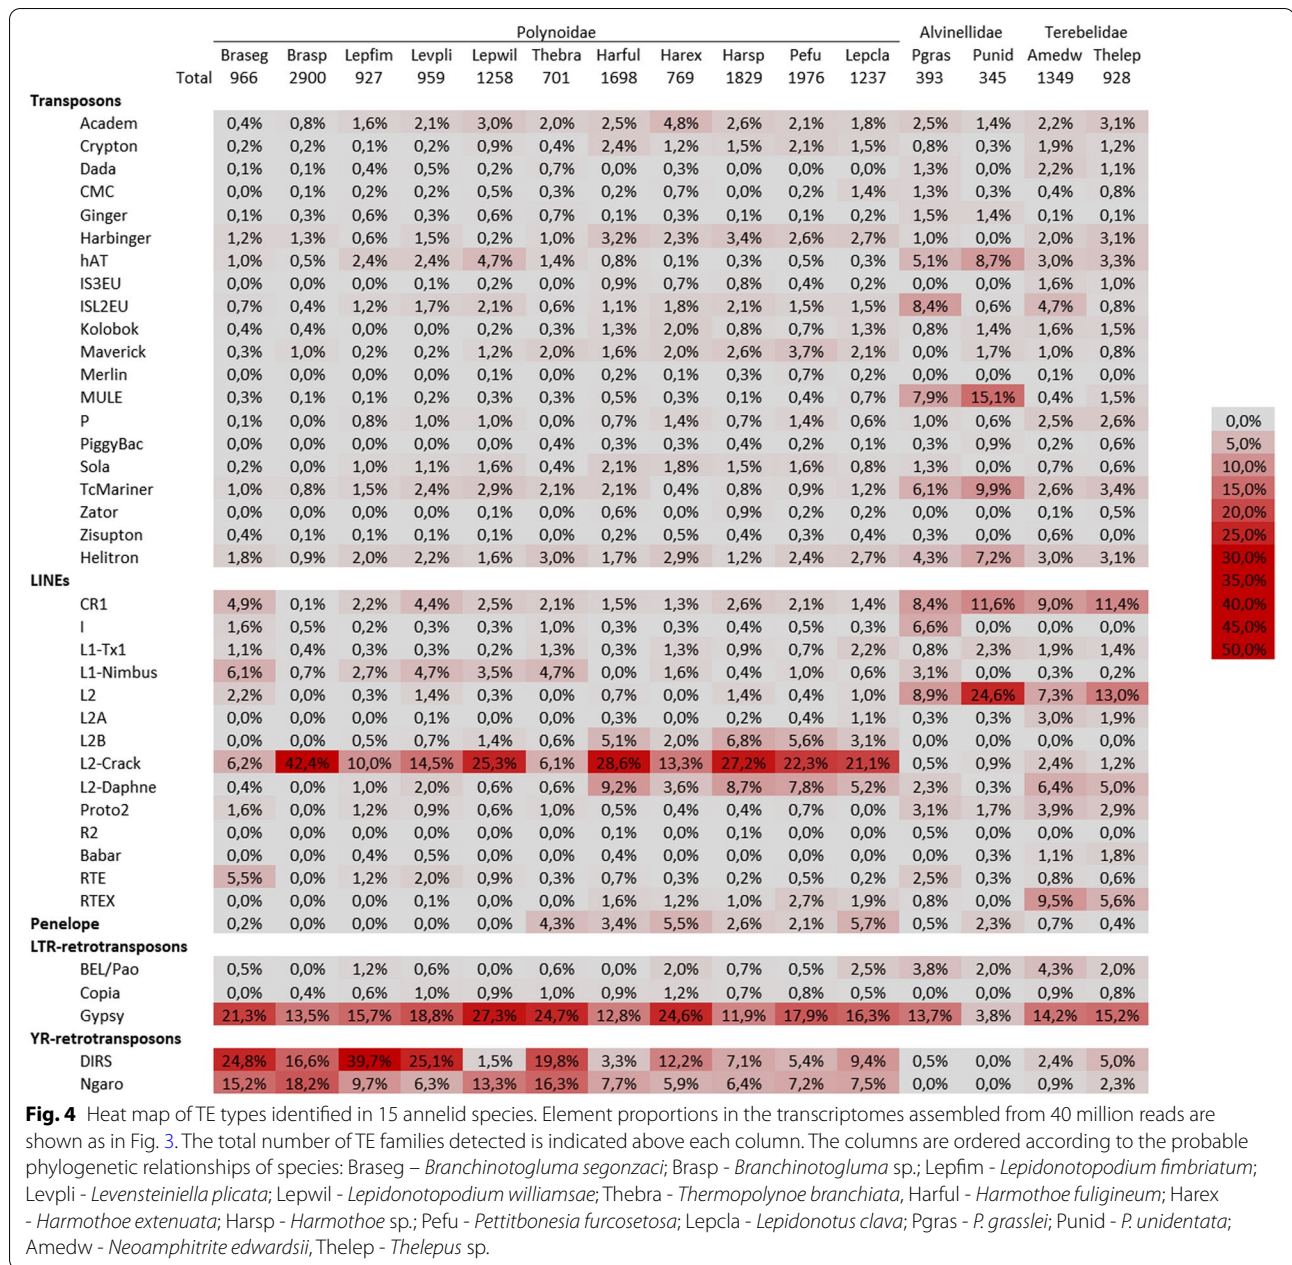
| | Polynoidae | | | | | | | | | | | Alvinellidae | | Terebelidae | |
|---|---|---|---|---|---|---|---|---|---|---|---|---|---|---|---|
| | Braseg | Brasp | Lepfim | Levpli | Lepwil | Thebra | Harful | Harex | Harsp | Pefu | Lepcla | Pgras | Punid | Amedw | Thelep |
| Total | 966 | 2900 | 927 | 959 | 1258 | 701 | 1698 | 769 | 1829 | 1976 | 1237 | 393 | 345 | 1349 | 928 |
| **Transposons** | | | | | | | | | | | | | | | |
| Academ | 0,4% | 0,8% | 1,6% | 2,1% | 3,0% | 2,0% | 2,5% | 4,8% | 2,6% | 2,1% | 1,8% | 2,5% | 1,4% | 2,2% | 3,1% |
| Crypton | 0,2% | 0,2% | 0,1% | 0,2% | 0,9% | 0,4% | 2,4% | 1,2% | 1,5% | 2,1% | 1,5% | 0,8% | 0,3% | 1,9% | 1,2% |
| Dada | 0,1% | 0,1% | 0,4% | 0,5% | 0,2% | 0,7% | 0,0% | 0,3% | 0,0% | 0,0% | 0,0% | 1,3% | 0,0% | 2,2% | 1,1% |
| CMC | 0,0% | 0,1% | 0,2% | 0,2% | 0,5% | 0,3% | 0,2% | 0,7% | 0,0% | 0,2% | 1,4% | 1,3% | 0,3% | 0,4% | 0,8% |
| Ginger | 0,1% | 0,3% | 0,6% | 0,3% | 0,6% | 0,7% | 0,1% | 0,3% | 0,1% | 0,1% | 0,2% | 1,5% | 1,4% | 0,1% | 0,1% |
| Harbinger | 1,2% | 1,3% | 0,6% | 1,5% | 0,2% | 1,0% | 3,2% | 2,3% | 3,4% | 2,6% | 2,7% | 1,0% | 0,0% | 2,0% | 3,1% |
| hAT | 1,0% | 0,5% | 2,4% | 2,4% | 4,7% | 1,4% | 0,8% | 0,1% | 0,3% | 0,5% | 0,3% | 5,1% | 8,7% | 3,0% | 3,3% |
| IS3EU | 0,0% | 0,0% | 0,0% | 0,1% | 0,2% | 0,0% | 0,9% | 0,7% | 0,8% | 0,4% | 0,2% | 0,0% | 0,0% | 1,6% | 1,0% |
| ISL2EU | 0,7% | 0,4% | 1,2% | 1,7% | 2,1% | 0,6% | 1,1% | 1,8% | 2,1% | 1,5% | 1,5% | 8,4% | 0,6% | 4,7% | 0,8% |
| Kolobok | 0,4% | 0,4% | 0,0% | 0,0% | 0,2% | 0,3% | 1,3% | 2,0% | 0,8% | 0,7% | 1,3% | 0,8% | 1,4% | 1,6% | 1,5% |
| Maverick | 0,3% | 1,0% | 0,2% | 0,2% | 1,2% | 2,0% | 1,6% | 2,0% | 2,6% | 3,7% | 2,1% | 0,0% | 1,7% | 1,0% | 0,8% |
| Merlin | 0,0% | 0,0% | 0,0% | 0,0% | 0,1% | 0,0% | 0,2% | 0,1% | 0,3% | 0,7% | 0,2% | 0,0% | 0,0% | 0,1% | 0,0% |
| MULE | 0,3% | 0,1% | 0,1% | 0,2% | 0,3% | 0,3% | 0,5% | 0,3% | 0,1% | 0,4% | 0,7% | 7,9% | 15,1% | 0,4% | 1,5% |
| P | 0,1% | 0,0% | 0,8% | 1,0% | 1,0% | 0,0% | 0,7% | 1,4% | 0,7% | 1,4% | 0,6% | 1,0% | 0,6% | 2,5% | 2,6% |
| PiggyBac | 0,0% | 0,0% | 0,0% | 0,0% | 0,0% | 0,4% | 0,3% | 0,3% | 0,4% | 0,2% | 0,1% | 0,3% | 0,9% | 0,2% | 0,6% |
| Sola | 0,2% | 0,0% | 1,0% | 1,1% | 1,6% | 0,4% | 2,1% | 1,8% | 1,5% | 1,6% | 0,8% | 1,3% | 0,0% | 0,7% | 0,6% |
| TcMariner | 1,0% | 0,8% | 1,5% | 2,4% | 2,9% | 2,1% | 2,1% | 0,4% | 0,8% | 0,9% | 1,2% | 6,1% | 9,9% | 2,6% | 3,4% |
| Zator | 0,0% | 0,0% | 0,0% | 0,0% | 0,1% | 0,0% | 0,6% | 0,0% | 0,9% | 0,2% | 0,2% | 0,0% | 0,0% | 0,1% | 0,5% |
| Zisupton | 0,4% | 0,1% | 0,1% | 0,1% | 0,1% | 0,0% | 0,2% | 0,5% | 0,4% | 0,3% | 0,4% | 0,3% | 0,0% | 0,6% | 0,0% |
| Helitron | 1,8% | 0,9% | 2,0% | 2,2% | 1,6% | 3,0% | 1,7% | 2,9% | 1,2% | 2,4% | 2,7% | 4,3% | 7,2% | 3,0% | 3,1% |
| **LINEs** | | | | | | | | | | | | | | | |
| CR1 | 4,9% | 0,1% | 2,2% | 4,4% | 2,5% | 2,1% | 1,5% | 1,3% | 2,6% | 2,1% | 1,4% | 8,4% | 11,6% | 9,0% | 11,4% |
| I | 1,6% | 0,5% | 0,2% | 0,3% | 0,3% | 1,0% | 0,3% | 0,3% | 0,4% | 0,5% | 0,3% | 6,6% | 0,0% | 0,0% | 0,0% |
| L1-Tx1 | 1,1% | 0,4% | 0,3% | 0,3% | 0,2% | 1,3% | 0,3% | 1,3% | 0,9% | 0,7% | 2,2% | 0,8% | 2,3% | 1,9% | 1,4% |
| L1-Nimbus | 6,1% | 0,7% | 2,7% | 4,7% | 3,5% | 4,7% | 0,0% | 1,6% | 0,4% | 1,0% | 0,6% | 3,1% | 0,0% | 0,3% | 0,2% |
| L2 | 2,2% | 0,0% | 0,3% | 1,4% | 0,3% | 0,0% | 0,7% | 0,0% | 1,4% | 0,4% | 1,0% | 8,9% | 24,6% | 7,3% | 13,0% |
| L2A | 0,0% | 0,0% | 0,0% | 0,1% | 0,0% | 0,0% | 0,3% | 0,0% | 0,2% | 0,4% | 1,1% | 0,3% | 0,3% | 3,0% | 1,9% |
| L2B | 0,0% | 0,0% | 0,5% | 0,7% | 1,4% | 0,6% | 5,1% | 2,0% | 6,8% | 5,6% | 3,1% | 0,0% | 0,0% | 0,0% | 0,0% |
| L2-Crack | 6,2% | 42,4% | 10,0% | 14,5% | 25,3% | 6,1% | 28,6% | 13,3% | 27,2% | 22,3% | 21,1% | 0,5% | 0,9% | 2,4% | 1,2% |
| L2-Daphne | 0,4% | 0,0% | 1,0% | 2,0% | 0,6% | 0,6% | 9,2% | 3,6% | 8,7% | 7,8% | 5,2% | 2,3% | 0,3% | 6,4% | 5,0% |
| Proto2 | 1,6% | 0,0% | 1,2% | 0,9% | 0,6% | 1,0% | 0,5% | 0,4% | 0,4% | 0,7% | 0,0% | 3,1% | 1,7% | 3,9% | 2,9% |
| R2 | 0,0% | 0,0% | 0,0% | 0,0% | 0,0% | 0,0% | 0,1% | 0,0% | 0,1% | 0,0% | 0,0% | 0,5% | 0,0% | 0,0% | 0,0% |
| Babar | 0,0% | 0,0% | 0,4% | 0,5% | 0,0% | 0,0% | 0,4% | 0,0% | 0,0% | 0,0% | 0,0% | 0,0% | 0,3% | 1,1% | 1,8% |
| RTE | 5,5% | 0,0% | 1,2% | 2,0% | 0,9% | 0,3% | 0,7% | 0,3% | 0,2% | 0,5% | 0,2% | 2,5% | 0,3% | 0,8% | 0,6% |
| RTEX | 0,0% | 0,0% | 0,0% | 0,1% | 0,0% | 0,0% | 1,6% | 1,2% | 1,0% | 2,7% | 1,9% | 0,8% | 0,0% | 9,5% | 5,6% |
| **Penelope** | 0,2% | 0,0% | 0,0% | 0,0% | 0,0% | 4,3% | 3,4% | 5,5% | 2,6% | 2,1% | 5,7% | 0,5% | 2,3% | 0,7% | 0,4% |
| **LTR-retrotransposons** | | | | | | | | | | | | | | | |
| BEL/Pao | 0,5% | 0,0% | 1,2% | 0,6% | 0,0% | 0,6% | 0,0% | 2,0% | 0,7% | 0,5% | 2,5% | 3,8% | 2,0% | 4,3% | 2,0% |
| Copia | 0,0% | 0,4% | 0,6% | 1,0% | 0,9% | 1,0% | 0,9% | 1,2% | 0,7% | 0,8% | 0,5% | 0,0% | 0,0% | 0,9% | 0,8% |
| Gypsy | 21,3% | 13,5% | 15,7% | 18,8% | 27,3% | 24,7% | 12,8% | 24,6% | 11,9% | 17,9% | 16,3% | 13,7% | 3,8% | 14,2% | 15,2% |
| **YR-retrotransposons** | | | | | | | | | | | | | | | |
| DIRS | 24,8% | 16,6% | 39,7% | 25,1% | 1,5% | 19,8% | 3,3% | 12,2% | 7,1% | 5,4% | 9,4% | 0,5% | 0,0% | 2,4% | 5,0% |
| Ngaro | 15,2% | 18,2% | 9,7% | 6,3% | 13,3% | 16,3% | 7,7% | 5,9% | 6,4% | 7,2% | 7,5% | 0,0% | 0,0% | 0,9% | 2,3% |

0,0%
5,0%
10,0%
15,0%
20,0%
25,0%
30,0%
35,0%
40,0%
45,0%
50,0%

**Fig. 4** Heat map of TE types identified in 15 annelid species. Element proportions in the transcriptomes assembled from 40 million reads are shown as in Fig. 3. The total number of TE families detected is indicated above each column. The columns are ordered according to the probable phylogenetic relationships of species: Braseg – *Branchinotogluma segonzaci*; Brasp - *Branchinotogluma* sp.; Lepfim - *Lepidonotopodium fimbriatum*; Levpli - *Levensteiniella plicata*; Lepwil - *Lepidonotopodium williamsae*; Thebra - *Thermopolynoe branchiata*, Harful - *Harmothoe fuligineum*; Harex - *Harmothoe extenuata*; Harsp - *Harmothoe* sp.; Pefu - *Pettitbonesia furcosetosa*; Lepcla - *Lepidonotus clava*; Pgras - *P. grasslei*; Punid - *P. unidentata*; Amedw - *Neoamphitrite edwardsii*, Thelep - *Thelepus* sp.